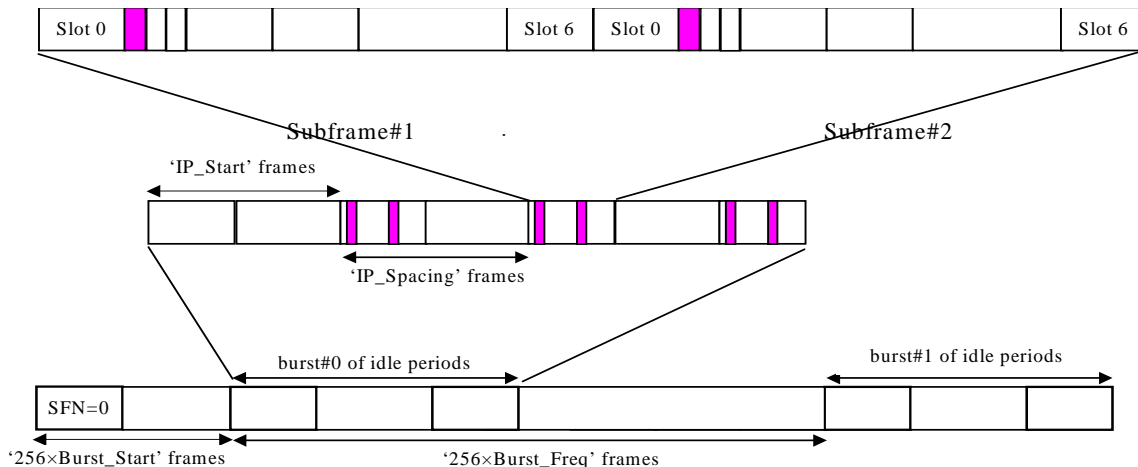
Slot 0

Slot 6

Slot 0

Slot 6

Subframe#1

Subframe#2

'IP_Start' frames

'IP_Spacing' frames

burst#0 of idle periods

burst#1 of idle periods

SFN=0

'256×Burst_Start' frames

'256×Burst_Freq' frames